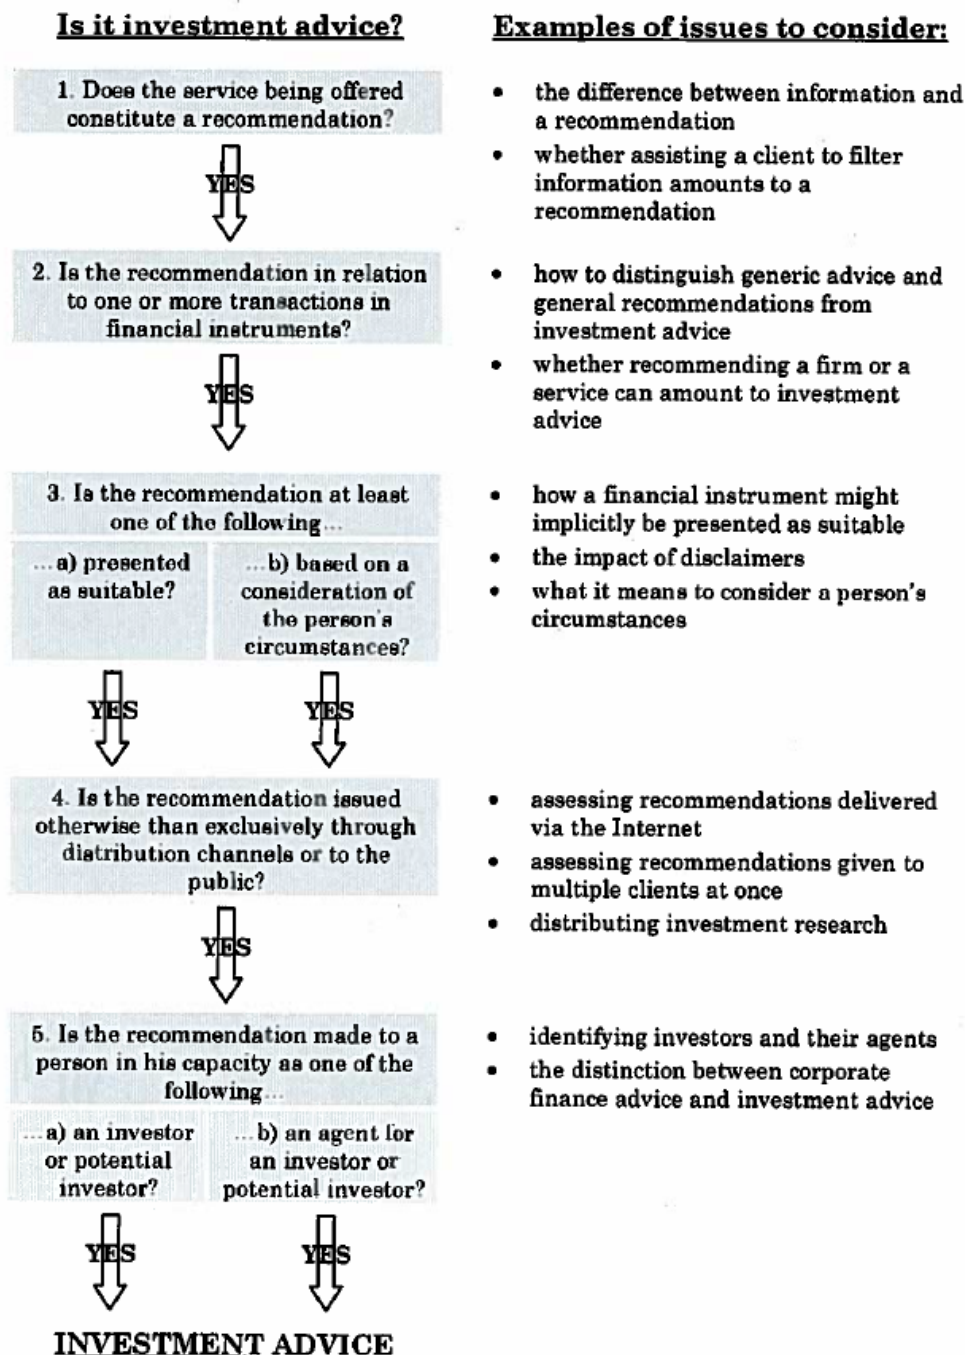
Is it investment advice?

1. Does the service being offered constitute a recommendation?

YES

2. Is the recommendation in relation to one or more transactions in financial instruments?

YES

3. Is the recommendation at least one of the following...

...a) presented as suitable?

...b) based on a consideration of the person's circumstances?

YES

YES

4. Is the recommendation issued otherwise than exclusively through distribution channels or to the public?

YES

5. Is the recommendation made to a person in his capacity as one of the following...

...a) an investor or potential investor?

...b) an agent for an investor or potential investor?

YES

YES

INVESTMENT ADVICE

Examples of issues to consider:

• the difference between information and a recommendation
• whether assisting a client to filter information amounts to a recommendation

• how to distinguish generic advice and general recommendations from investment advice
• whether recommending a firm or a service can amount to investment advice

• how a financial instrument might implicitly be presented as suitable
• the impact of disclaimers
• what it means to consider a person's circumstances

• assessing recommendations delivered via the Internet
• assessing recommendations given to multiple clients at once
• distributing investment research

• identifying investors and their agents
• the distinction between corporate finance advice and investment advice